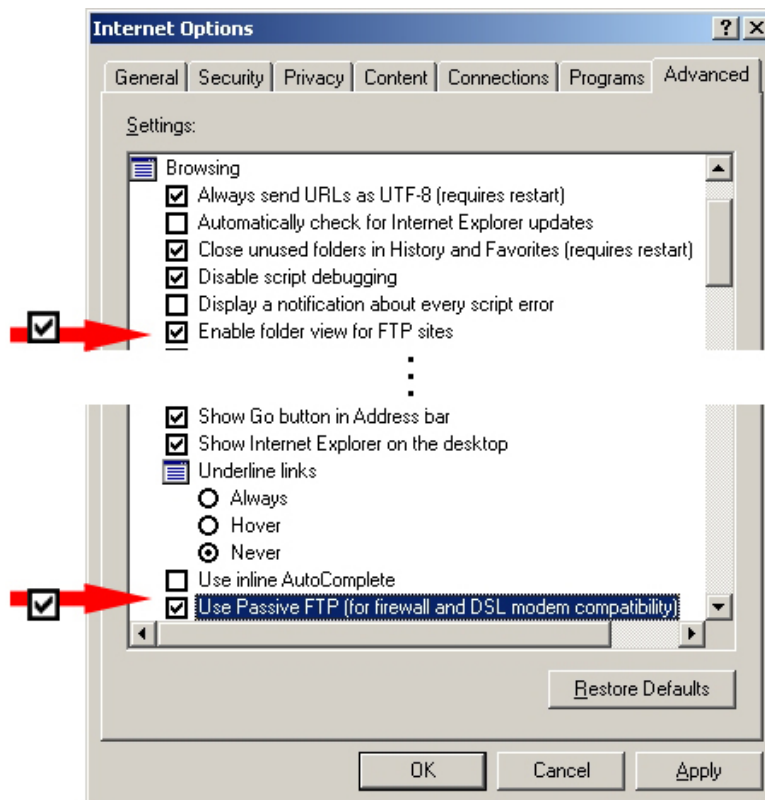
Internet Options

? X

General | Security | Privacy | Content | Connections | Programs | Advanced

Settings:

Browsing
Always send URLs as UTF-8 (requires restart)
Automatically check for Internet Explorer updates
Close unused folders in History and Favorites (requires restart)
Disable script debugging
Display a notification about every script error
Enable folder view for FTP sites

Show Go button in Address bar
Show Internet Explorer on the desktop
Underline links
Always
Hover
Never
Use inline AutoComplete
Use Passive FTP (for firewall and DSL modem compatibility)

Restore Defaults

OK | Cancel | Apply